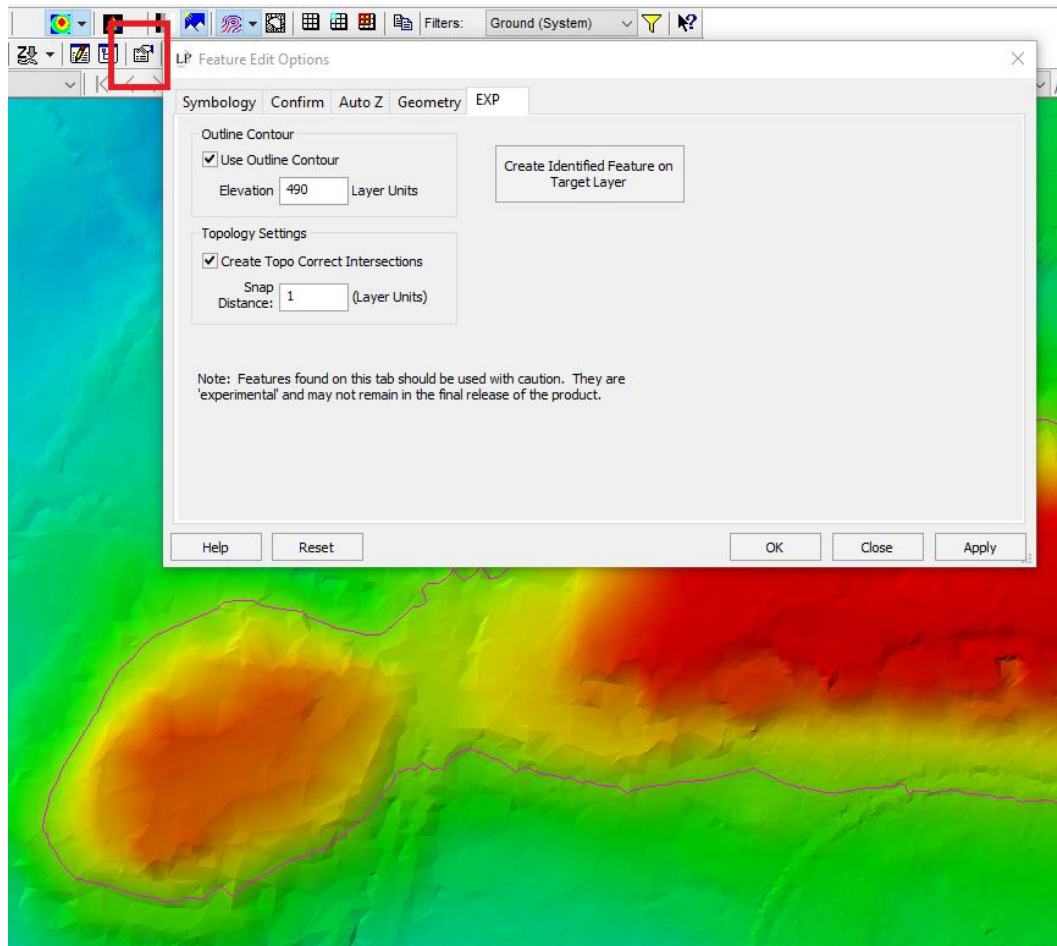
Filters: Ground (System)

LP Feature Edit Options

Symbology | Confirm | Auto Z | Geometry | EXP

Outline Contour
Use Outline Contour
Elevation 490 Layer Units

Create Identified Feature on Target Layer

Topology Settings
Create Topo Correct Intersections
Snap Distance: 1 (Layer Units)

Note: Features found on this tab should be used with caution. They are 'experimental' and may not remain in the final release of the product.

Help | Reset | OK | Close | Apply